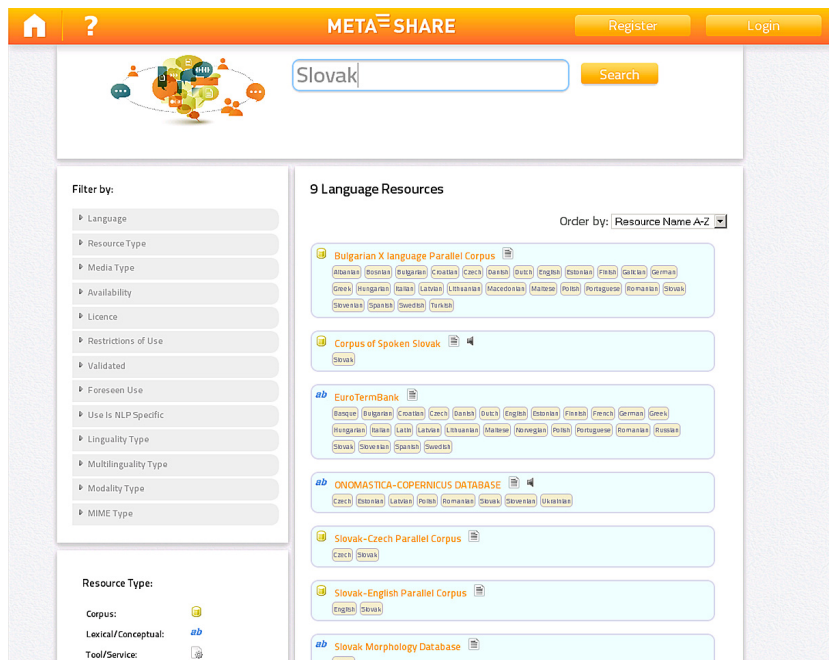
? META-SHARE Register Login

Slovak Search

Filter by:
Language
Resource Type
Media Type
Availability
Licence
Restrictions of Use
Validated
Foreseen Use
Use Is NLP Specific
Linguality Type
Multilinguality Type
Modality Type
MIME Type

Resource Type:
Corpus:
Lexical/Conceptual: ab
Tool/Service:

9 Language Resources

Order by: Resource Name A-Z

Bulgarian X language Parallel Corpus
Albanian Bosnian Bulgarian Croatian Czech Danish Dutch English Estonian Finish Galician German Greek Hungarian Italian Latvian Lithuanian Macedonian Maltese Polish Portuguese Romanian Slovak Slovenian Spanish Swedish Turkish

Corpus of Spoken Slovak
Slovak

ab EuroTermBank
Basque Bulgarian Croatian Czech Danish Dutch English Estonian Finnish French German Greek Hungarian Italian Latin Latvian Lithuanian Maltese Norwegian Polish Portuguese Romanian Russian Slovak Slovenian Spanish Swedish

ab ONOMASTICA-COPERNICUS DATABASE
Czech Estonian Latvian Polish Romanian Slovak Slovenian Ukrainian

Slovak-Czech Parallel Corpus
Czech Slovak

Slovak-English Parallel Corpus
English Slovak

ab Slovak Morphology Database